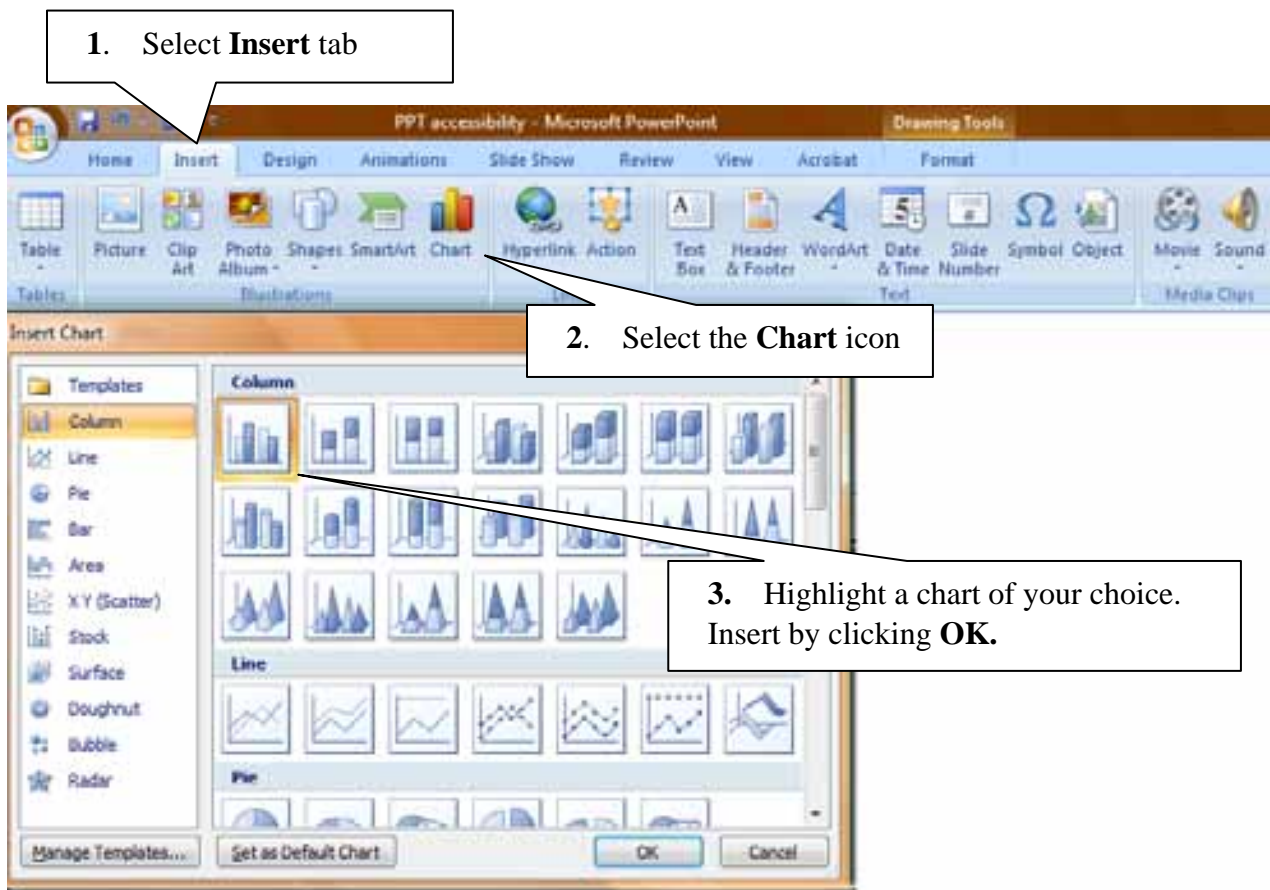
1. Select **Insert** tab

PPT accessibility - Microsoft PowerPoint

Drawing Tools

Home Insert Design Animations Slide Show Review View Acrobat Format

Table Picture Clip Art Photo Album Shapes SmartArt Chart Hyperlink Action Text Box Header & Footer WordArt Date & Time Slide Number Symbol Object Movie Sound

Tables Illustrations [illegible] Text Media Clips

Insert Chart

2. Select the **Chart** icon

Templates
Column
Line
Pie
Bar
Area
X Y (Scatter)
Stock
Surface
Doughnut
Bubble
Radar

Column

3. Highlight a chart of your choice. Insert by clicking **OK.**

Line

Pie

Manage Templates... Set as Default Chart OK Cancel